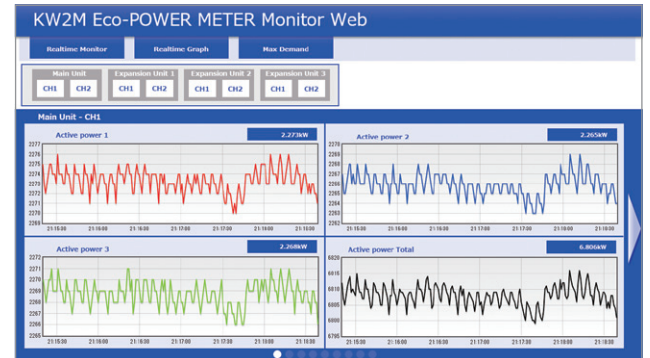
KW2M Eco-POWER METER Monitor Web

Realtime Monitor
Realtime Graph
Max Demand

Main Unit
CH1 CH2
Expansion Unit 1
CH1 CH2
Expansion Unit 2
CH1 CH2
Expansion Unit 3
CH1 CH2

Main Unit - CH1

Active power 1
2.273kW
2277
2276
2275
2274
2273
2272
2271
2270
2269
21:15:00 21:16:00 21:17:00 21:18:00 21:19:00

Active power 2
2.265kW
2270
2269
2268
2267
2266
2265
2264
2263
21:15:00 21:16:00 21:17:00 21:18:00 21:19:00

Active power 3
2.268kW
2272
2271
2270
2269
2268
2267
2266
2265
21:15:00 21:16:00 21:17:00 21:18:00 21:19:00

Active power Total
6.806kW
6820
6815
6810
6805
6800
6795
21:15:00 21:16:00 21:17:00 21:18:00 21:19:00